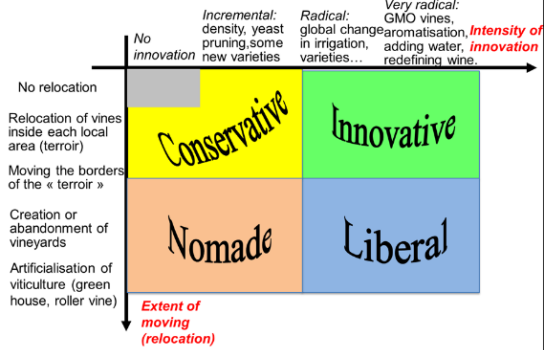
No innovation

Incremental: density, yeast pruning,some new varieties

Radical: global change in irrigation, varieties…

Very radical: GMO vines, aromatisation, adding water, redefining wine.

Intensity of innovation

No relocation

Relocation of vines inside each local area (terroir)

Moving the borders of the « terroir »

Creation or abandonment of vineyards

Artificialisation of viticulture (green house, roller vine)

Extent of moving (relocation)

Conservative

Innovative

Nomade

Liberal